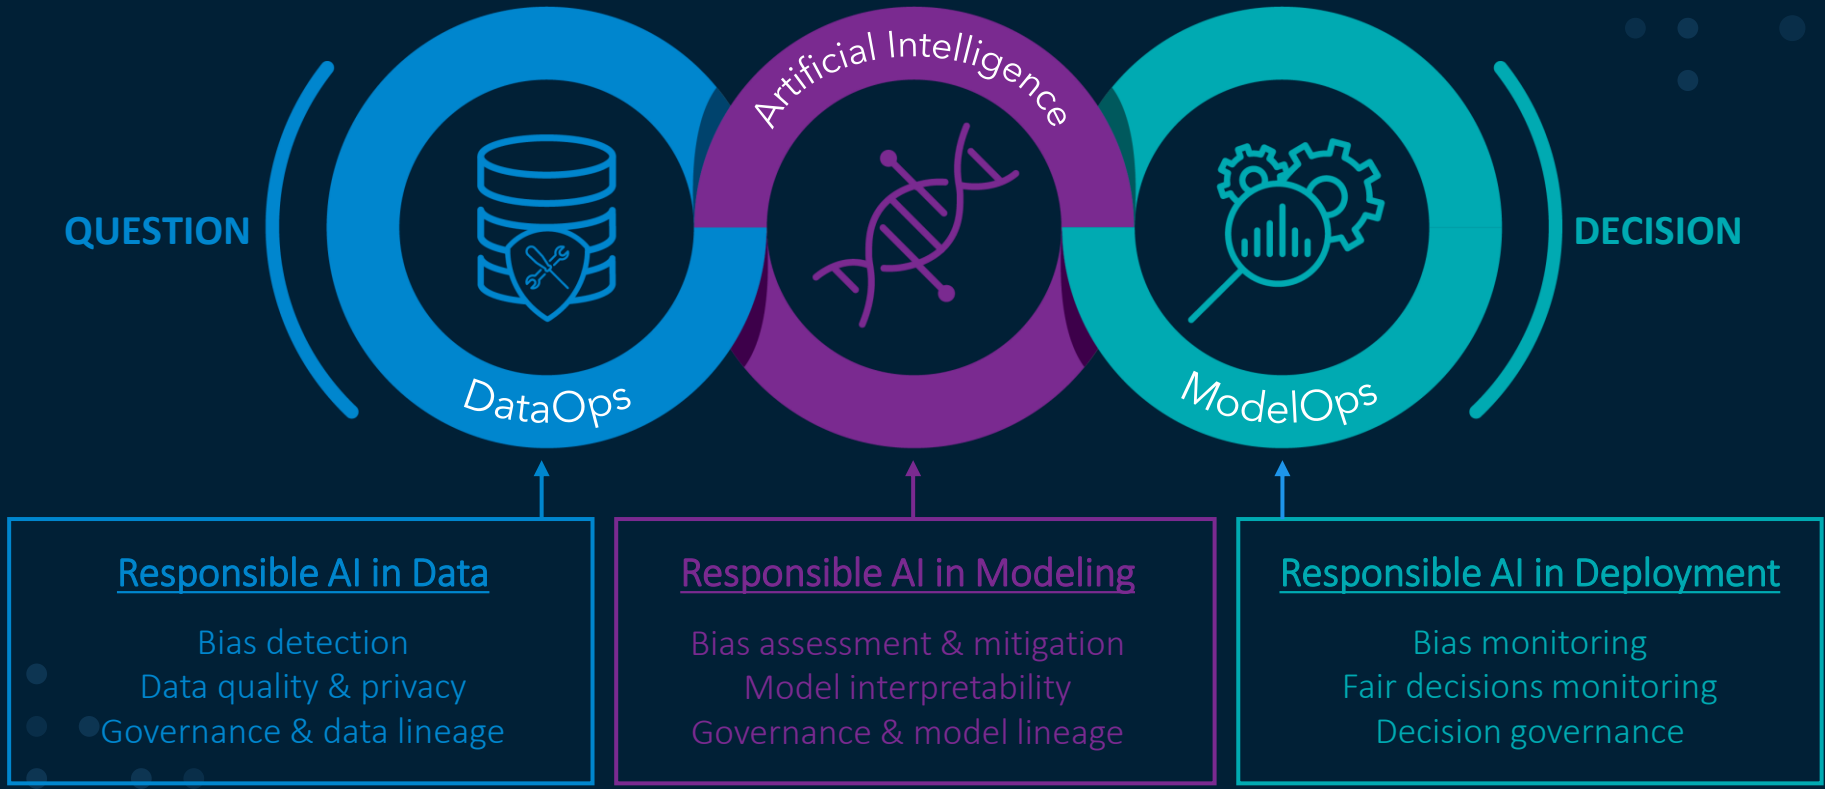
QUESTION

DataOps

Artificial Intelligence

ModelOps

DECISION

Responsible AI in Data

Bias detection
Data quality & privacy
Governance & data lineage

Responsible AI in Modeling

Bias assessment & mitigation
Model interpretability
Governance & model lineage

Responsible AI in Deployment

Bias monitoring
Fair decisions monitoring
Decision governance